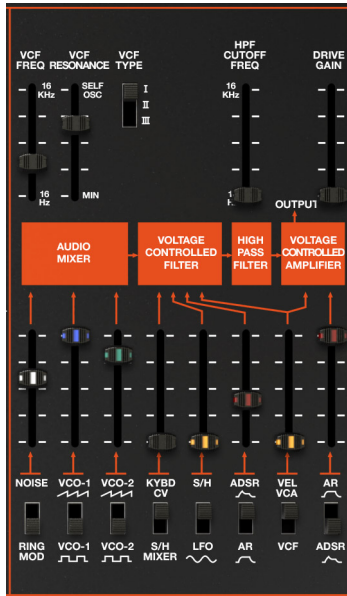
VCF FREQ
VCF RESONANCE
VCF TYPE
HPF CUTOFF FREQ
DRIVE GAIN
16 KHz
SELF OSC
I
II
III
16 KHz
16 Hz
MIN
1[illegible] H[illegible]
OUTPUT
AUDIO MIXER
VOLTAGE CONTROLLED FILTER
HIGH PASS FILTER
VOLTAGE CONTROLLED AMPLIFIER
NOISE
VCO-1
VCO-2
KYBD CV
S/H
ADSR
VEL VCA
AR
RING MOD
VCO-1
VCO-2
S/H MIXER
LFO
AR
VCF
ADSR